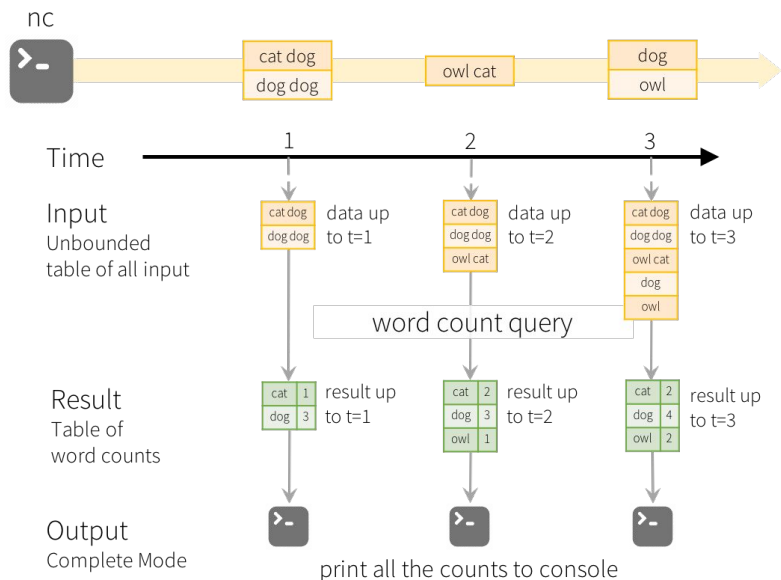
nc

cat dog
dog dog

owl cat

dog
owl

Time

1

2

3

Input
Unbounded table of all input

cat dog
dog dog

data up to t=1

cat dog
dog dog
owl cat

data up to t=2

cat dog
dog dog
owl cat
dog
owl

data up to t=3

word count query

Result
Table of word counts

| cat | 1 |
|---|---|
| dog | 3 |

result up to t=1

| cat | 2 |
|---|---|
| dog | 3 |
| owl | 1 |

result up to t=2

| cat | 2 |
|---|---|
| dog | 4 |
| owl | 2 |

result up to t=3

Output
Complete Mode

print all the counts to console